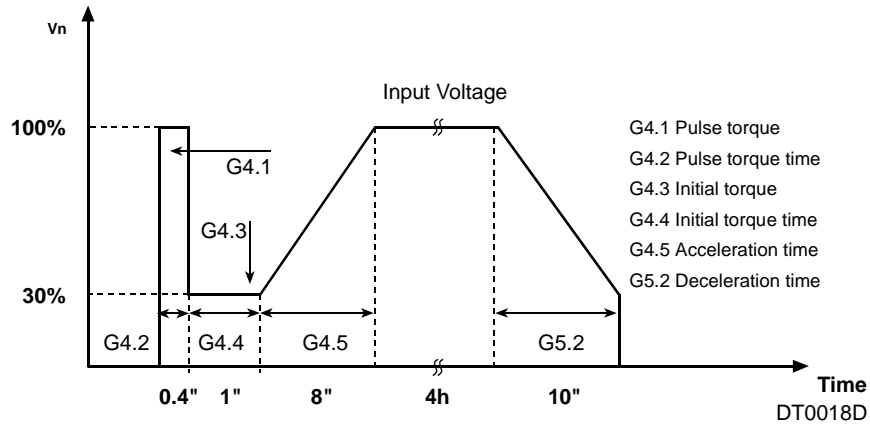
Vn

Input Voltage

100%

30%

G4.1

G4.3

G4.2

G4.4

G4.5

G5.2

G4.1 Pulse torque
G4.2 Pulse torque time
G4.3 Initial torque
G4.4 Initial torque time
G4.5 Acceleration time
G5.2 Deceleration time

0.4"

1"

8"

4h

10"

Time

DT0018D